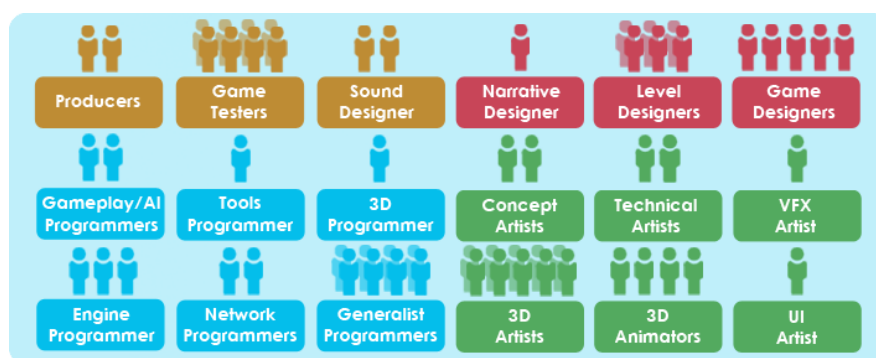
Producers

Game Testers

Sound Designer

Narrative Designer

Level Designers

Game Designers

Gameplay/AI Programmers

Tools Programmer

3D Programmer

Concept Artists

Technical Artists

VFX Artist

Engine Programmer

Network Programmers

Generalist Programmers

3D Artists

3D Animators

UI Artist